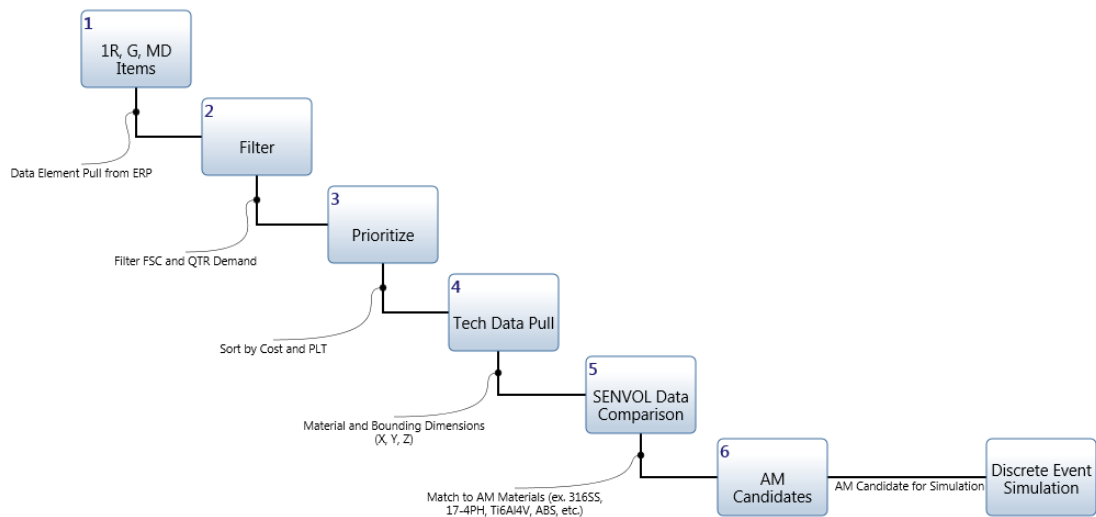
1
1R, G, MD Items

Data Element Pull from ERP

2
Filter

Filter FSC and QTR Demand

3
Prioritize

Sort by Cost and PLT

4
Tech Data Pull

Material and Bounding Dimensions (X, Y, Z)

5
SENVOL Data Comparison

Match to AM Materials (ex. 316SS, 17-4PH, Ti6Al4V, ABS, etc.)

6
AM Candidates

AM Candidate for Simulation

Discrete Event Simulation